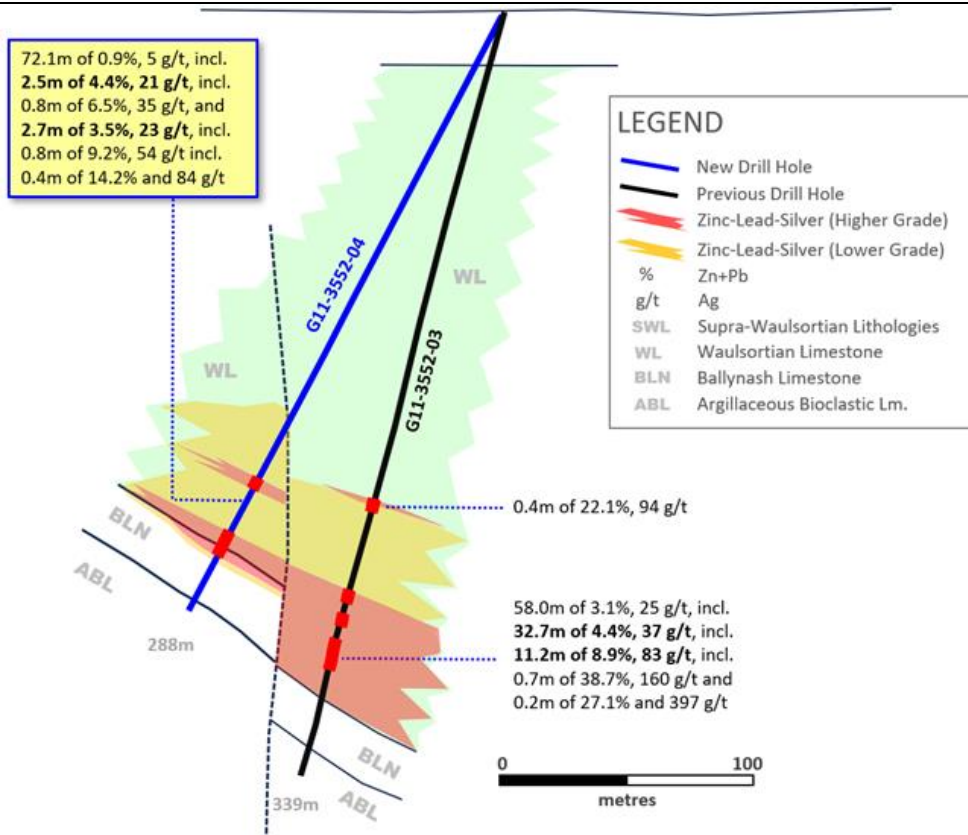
72.1m of 0.9%, 5 g/t, incl.
**2.5m of 4.4%, 21 g/t**, incl.
0.8m of 6.5%, 35 g/t, and
**2.7m of 3.5%, 23 g/t**, incl.
0.8m of 9.2%, 54 g/t incl.
0.4m of 14.2% and 84 g/t

LEGEND
New Drill Hole
Previous Drill Hole
Zinc-Lead-Silver (Higher Grade)
Zinc-Lead-Silver (Lower Grade)
% Zn+Pb
g/t Ag
SWL Supra-Waulsortian Lithologies
WL Waulsortian Limestone
BLN Ballynash Limestone
ABL Argillaceous Bioclastic Lm.

G11-3552-04
G11-3552-03
WL
WL

0.4m of 22.1%, 94 g/t

BLN
ABL
288m

58.0m of 3.1%, 25 g/t, incl.
**32.7m of 4.4%, 37 g/t**, incl.
**11.2m of 8.9%, 83 g/t**, incl.
0.7m of 38.7%, 160 g/t and
0.2m of 27.1% and 397 g/t

BLN
ABL
339m

0 100
metres